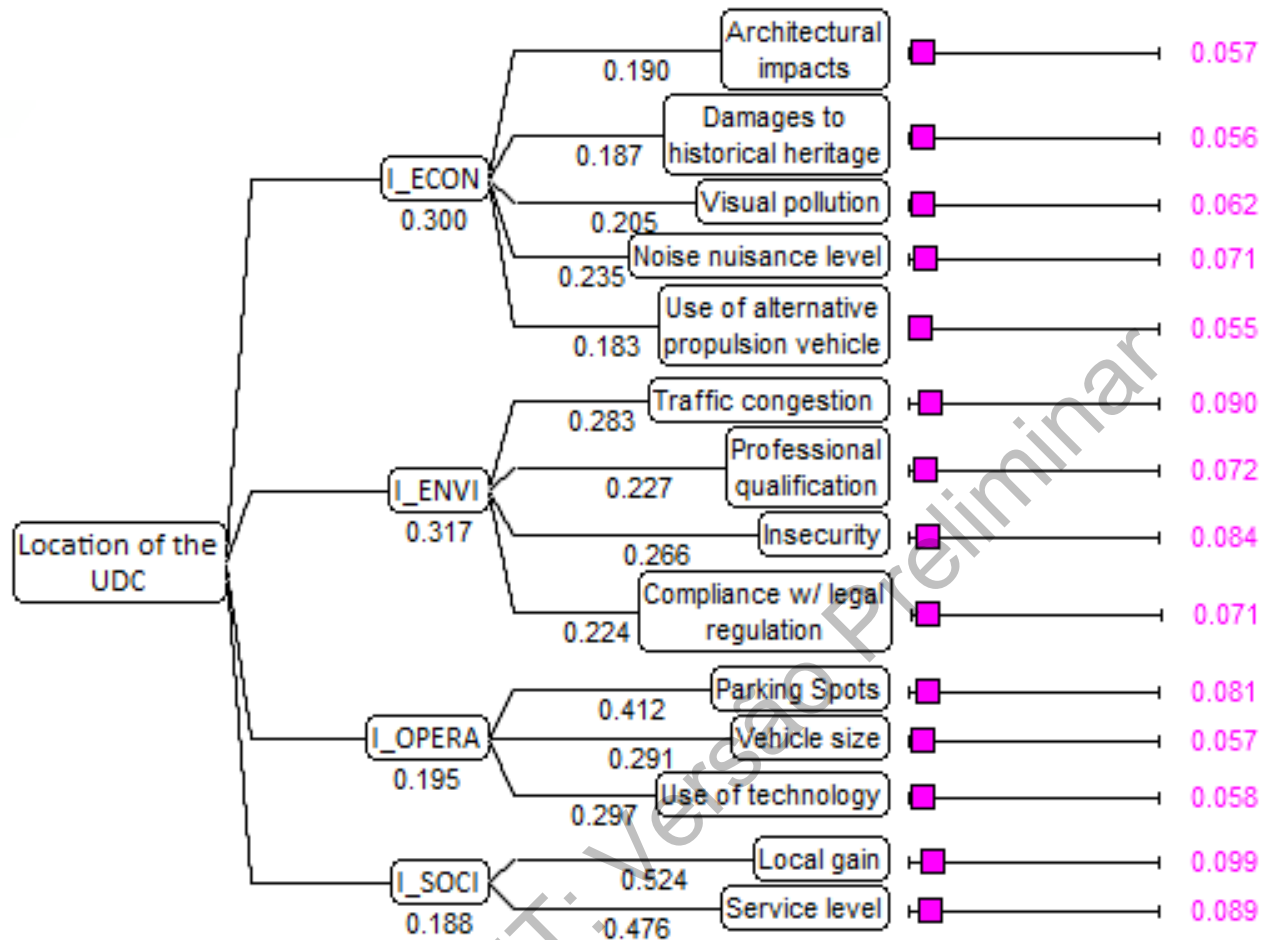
Location of the UDC

I_ECON
0.300

Architectural impacts
0.190
0.057

Damages to historical heritage
0.187
0.056

Visual pollution
0.205
0.062

Noise nuisance level
0.235
0.071

Use of alternative propulsion vehicle
0.183
0.055

I_ENVI
0.317

Traffic congestion
0.283
0.090

Professional qualification
0.227
0.072

Insecurity
0.266
0.084

Compliance w/ legal regulation
0.224
0.071

I_OPERA
0.195

Parking Spots
0.412
0.081

Vehicle size
0.291
0.057

Use of technology
0.297
0.058

I_SOCI
0.188

Local gain
0.524
0.099

Service level
0.476
0.089

T. Versão Preliminar